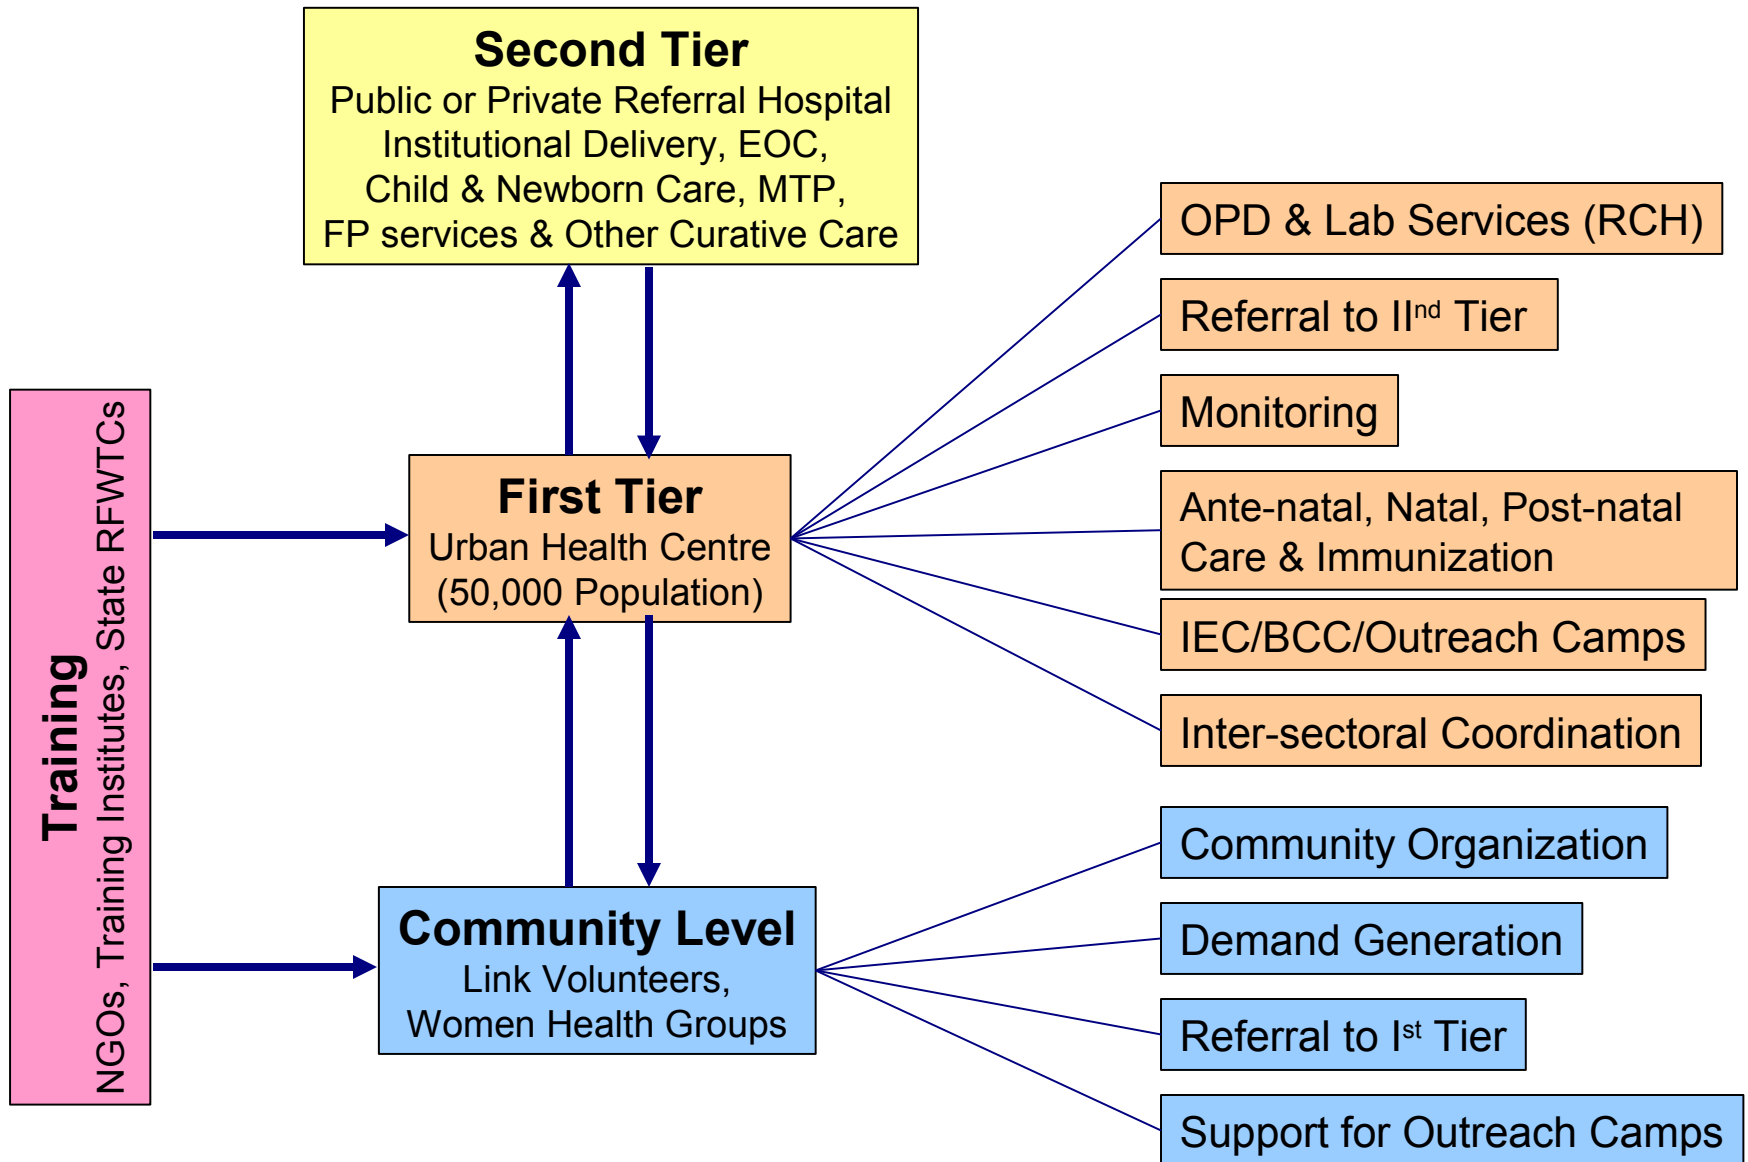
Second Tier
Public or Private Referral Hospital
Institutional Delivery, EOC,
Child & Newborn Care, MTP,
FP services & Other Curative Care

OPD & Lab Services (RCH)

Referral to II$^{nd}$ Tier

Monitoring

Ante-natal, Natal, Post-natal Care & Immunization

IEC/BCC/Outreach Camps

Inter-sectoral Coordination

Training
NGOs, Training Institutes, State RFWTCs

First Tier
Urban Health Centre
(50,000 Population)

Community Level
Link Volunteers,
Women Health Groups

Community Organization

Demand Generation

Referral to I$^{st}$ Tier

Support for Outreach Camps